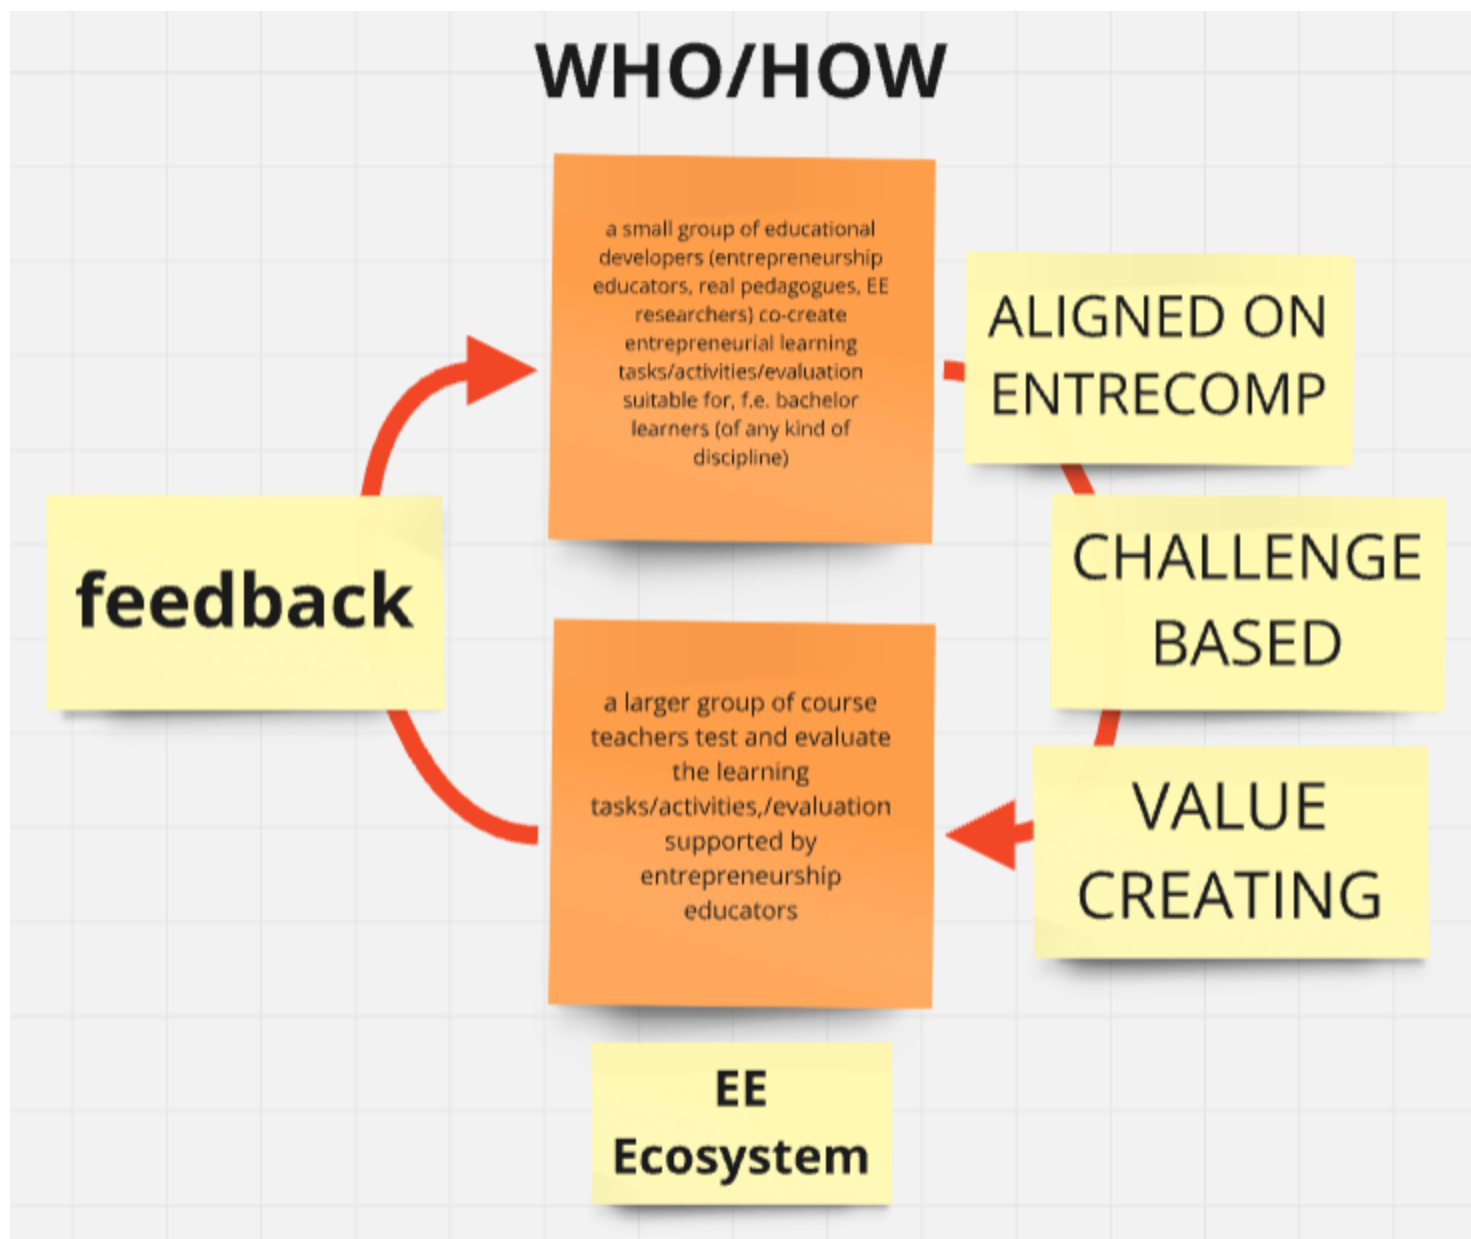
WHO/HOW

a small group of educational developers (entrepreneurship educators, real pedagogues, EE researchers) co-create entrepreneurial learning tasks/activities/evaluation suitable for, f.e. bachelor learners (of any kind of discipline)

ALIGNED ON ENTRECOMP

CHALLENGE BASED

VALUE CREATING

feedback

a larger group of course teachers test and evaluate the learning tasks/activities,/evaluation supported by entrepreneurship educators

EE Ecosystem